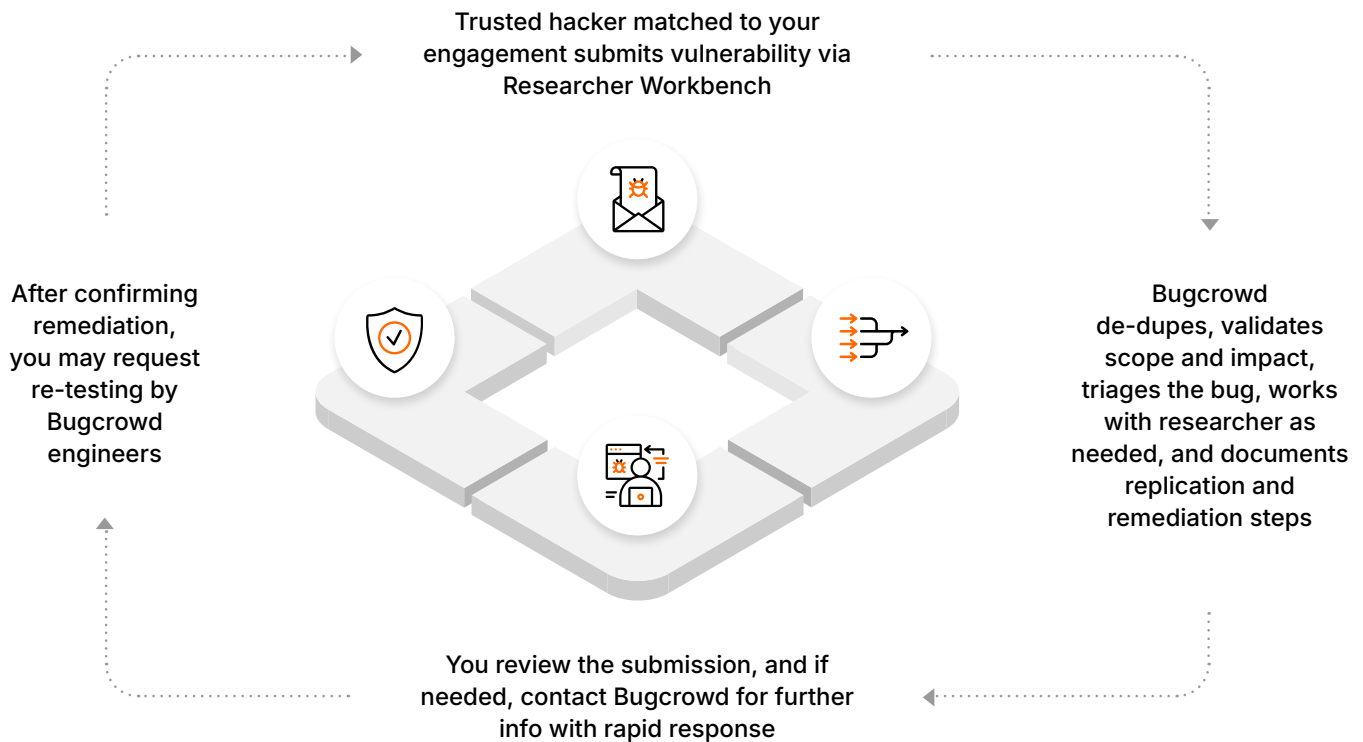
Trusted hacker matched to your engagement submits vulnerability via Researcher Workbench

Bugcrowd de-dupes, validates scope and impact, triages the bug, works with researcher as needed, and documents replication and remediation steps

You review the submission, and if needed, contact Bugcrowd for further info with rapid response

After confirming remediation, you may request re-testing by Bugcrowd engineers